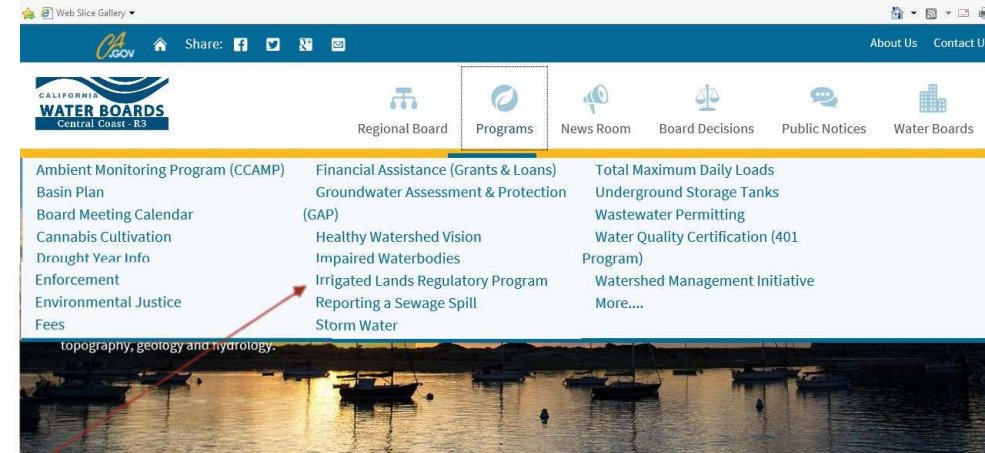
Web Slice Gallery

CA.GOV Share:

About Us Contact U

CALIFORNIA WATER BOARDS Central Coast - R3

Regional Board Programs News Room Board Decisions Public Notices Water Boards

Ambient Monitoring Program (CCAMP)
Basin Plan
Board Meeting Calendar
Cannabis Cultivation
Drought Year Info
Enforcement
Environmental Justice
Fees

Financial Assistance (Grants & Loans)
Groundwater Assessment & Protection (GAP)
Healthy Watershed Vision
Impaired Waterbodies
Irrigated Lands Regulatory Program
Reporting a Sewage Spill
Storm Water

Total Maximum Daily Loads
Underground Storage Tanks
Wastewater Permitting
Water Quality Certification (401 Program)
Watershed Management Initiative
More....

topography, geology and hydrology.